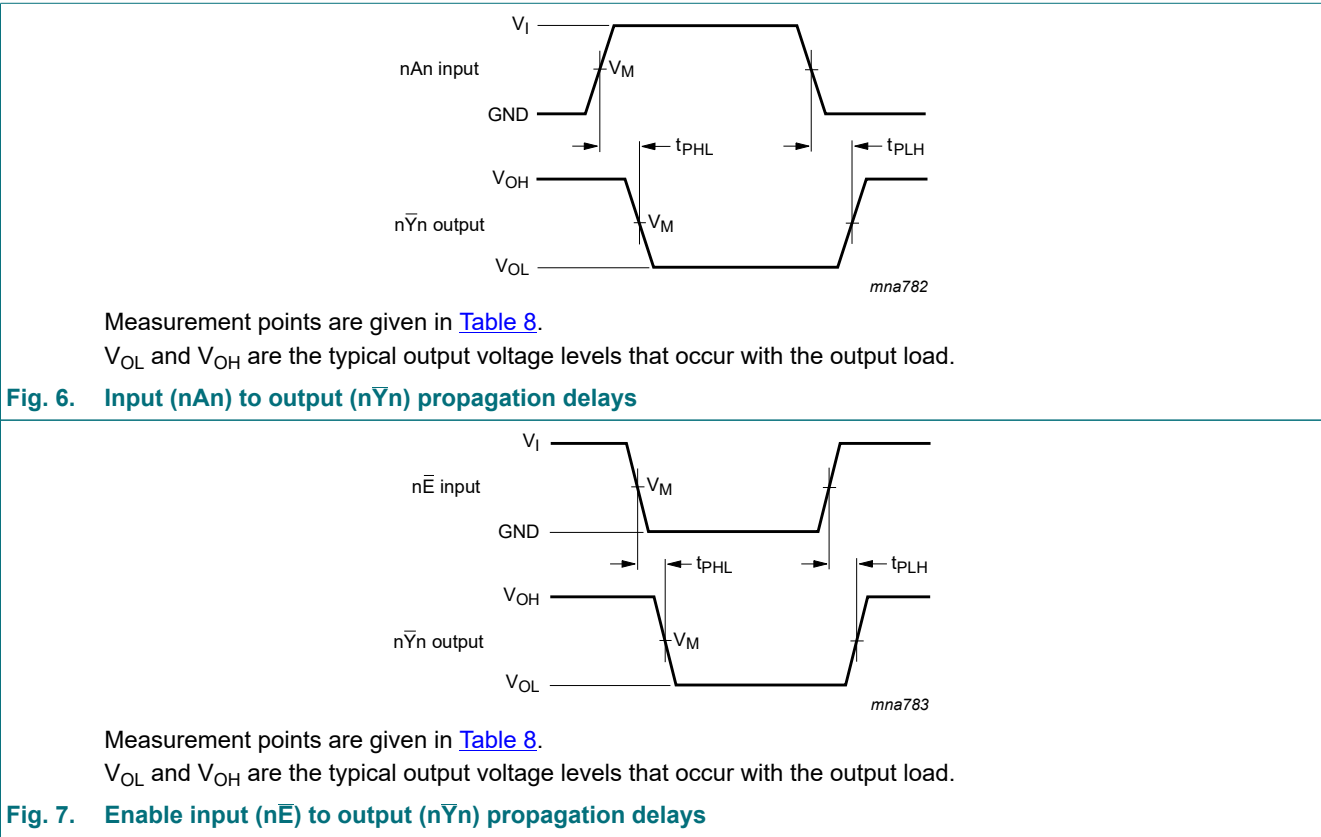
$V_I$

nAn input

$V_M$

GND

$t_{PHL}$

$t_{PLH}$

$V_{OH}$

n$\overline{Y}$n output

$V_M$

$V_{OL}$

mna782

Measurement points are given in Table 8.

$V_{OL}$ and $V_{OH}$ are the typical output voltage levels that occur with the output load.

Fig. 6. Input (nAn) to output (n$\overline{Y}$n) propagation delays

$V_I$

n$\overline{E}$ input

$V_M$

GND

$t_{PHL}$

$t_{PLH}$

$V_{OH}$

n$\overline{Y}$n output

$V_M$

$V_{OL}$

mna783

Measurement points are given in Table 8.

$V_{OL}$ and $V_{OH}$ are the typical output voltage levels that occur with the output load.

Fig. 7. Enable input (n$\overline{E}$) to output (n$\overline{Y}$n) propagation delays